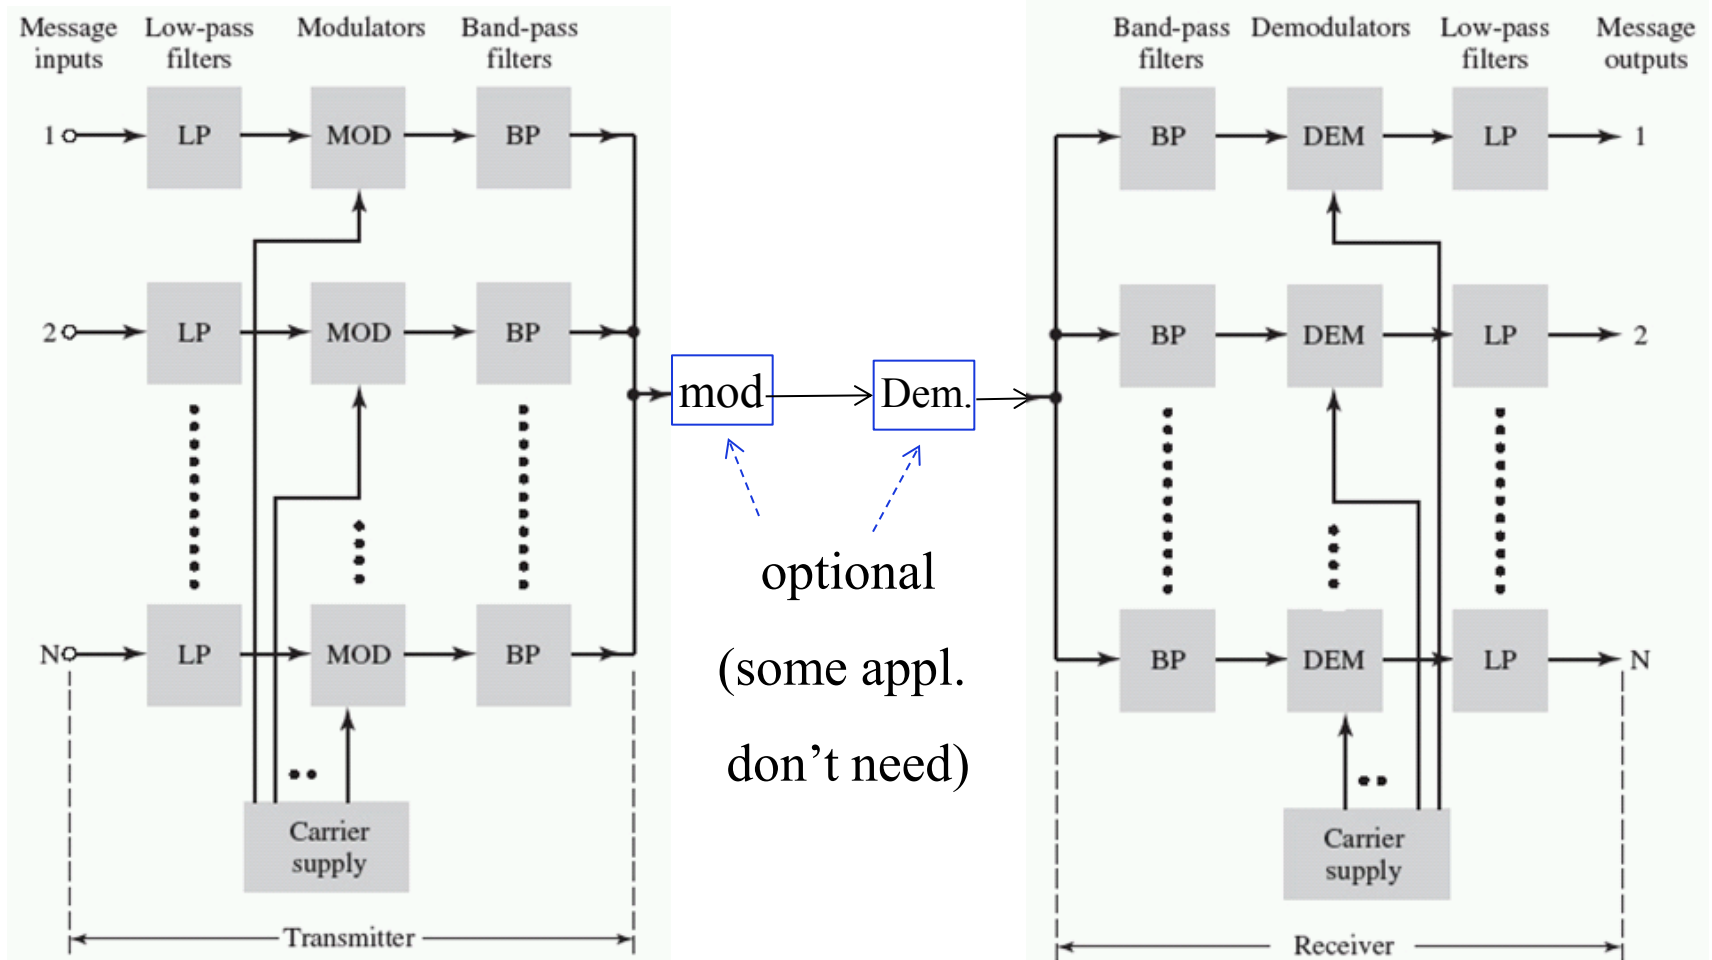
Message inputs
Low-pass filters
Modulators
Band-pass filters

1
LP
MOD
BP

2
LP
MOD
BP

N
LP
MOD
BP

Carrier supply

Transmitter

mod
Dem.

optional
(some appl.
don’t need)

Band-pass filters
Demodulators
Low-pass filters
Message outputs

BP
DEM
LP
1

BP
DEM
LP
2

BP
DEM
LP
N

Carrier supply

Receiver